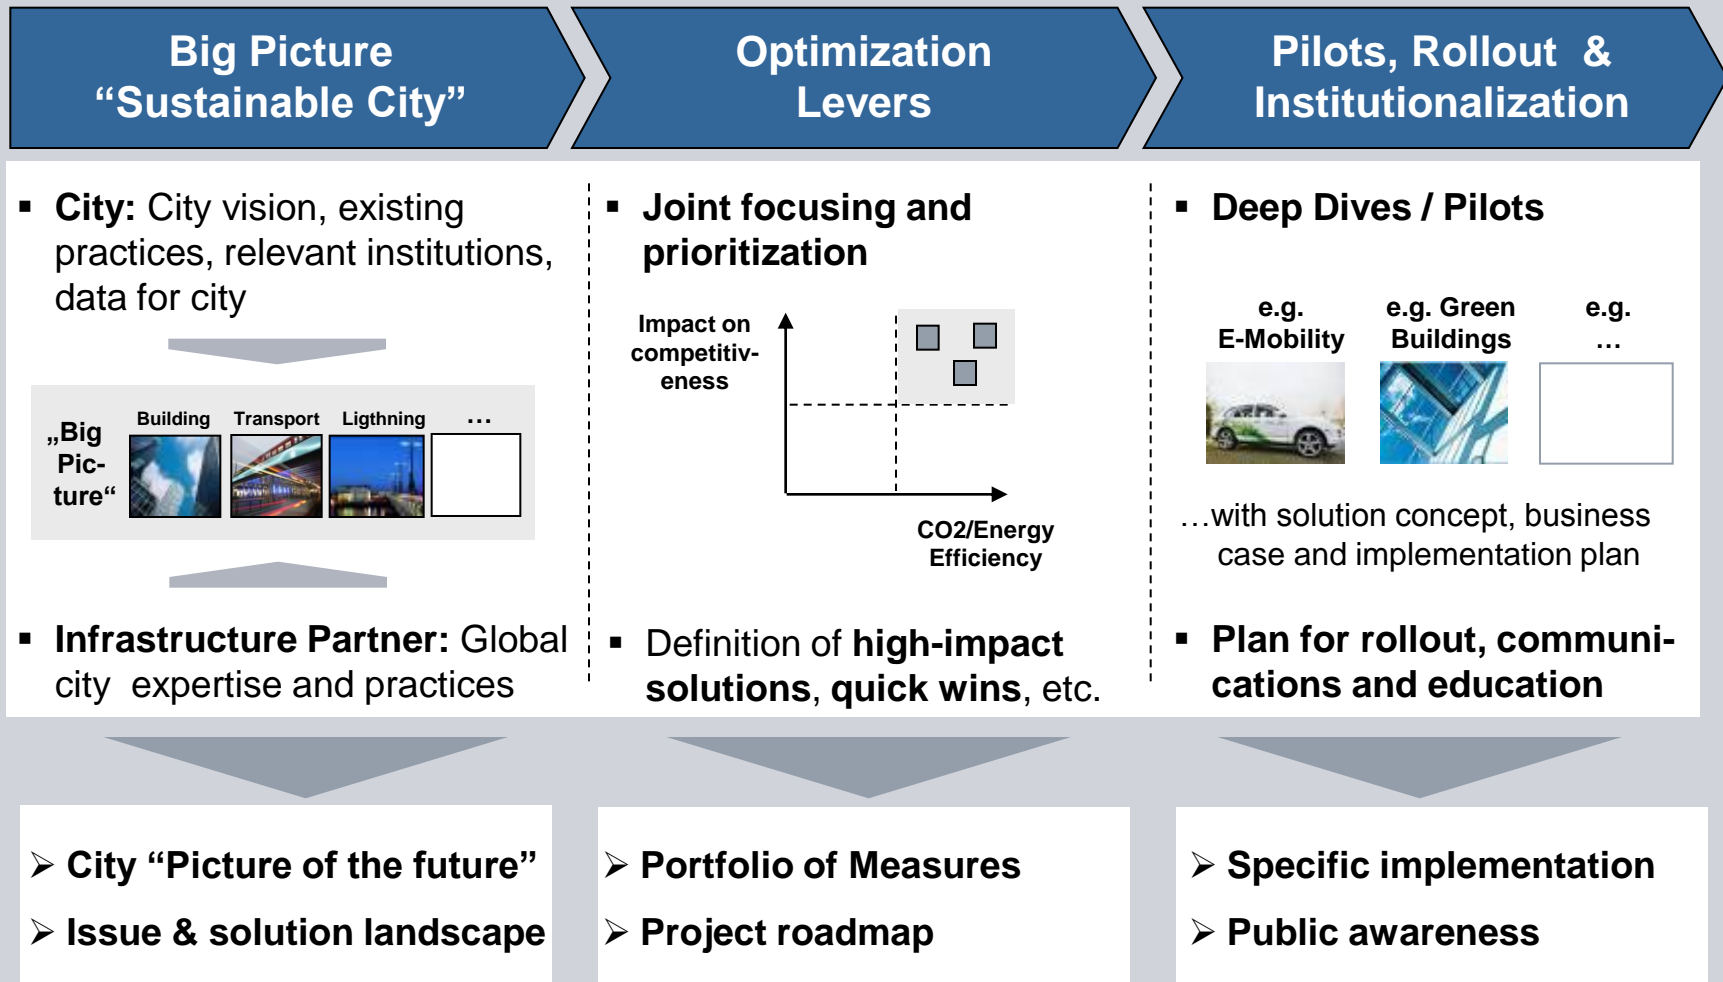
Big Picture “Sustainable City”

Optimization Levers

Pilots, Rollout & Institutionalization

▪ City: City vision, existing practices, relevant institutions, data for city

„Big Picture“

Building

Transport

Ligthning

…

▪ Infrastructure Partner: Global city expertise and practices

▪ Joint focusing and prioritization

Impact on competitiveness

CO2/Energy Efficiency

▪ Definition of high-impact solutions, quick wins, etc.

▪ Deep Dives / Pilots

e.g. E-Mobility

e.g. Green Buildings

e.g. …

…with solution concept, business case and implementation plan

▪ Plan for rollout, communications and education

➢ City “Picture of the future”

➢ Issue & solution landscape

➢ Portfolio of Measures

➢ Project roadmap

➢ Specific implementation

➢ Public awareness